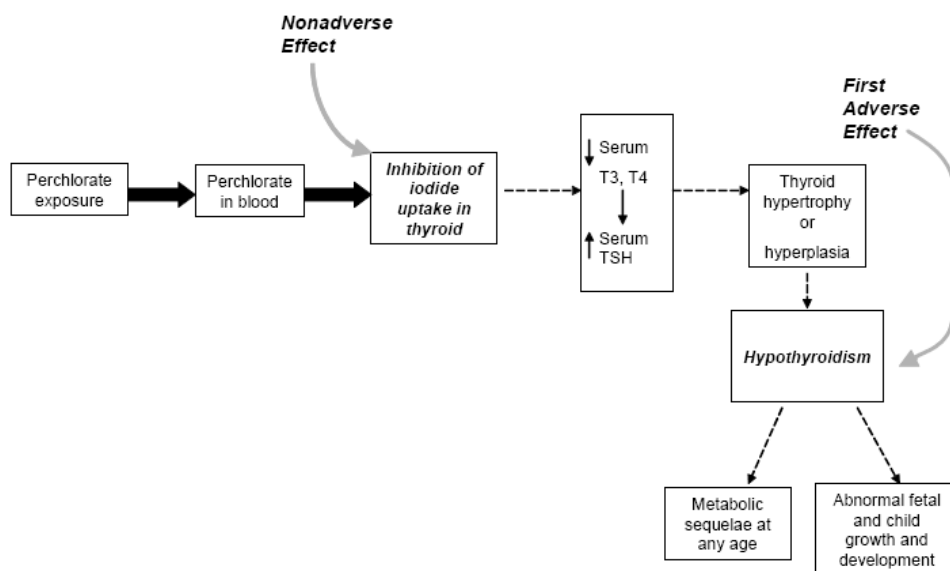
Nonadverse Effect

First Adverse Effect

Perchlorate exposure

Perchlorate in blood

Inhibition of iodide uptake in thyroid

Serum T3, T4

Serum TSH

Thyroid hypertrophy or hyperplasia

Hypothyroidism

Metabolic sequelae at any age

Abnormal fetal and child growth and development